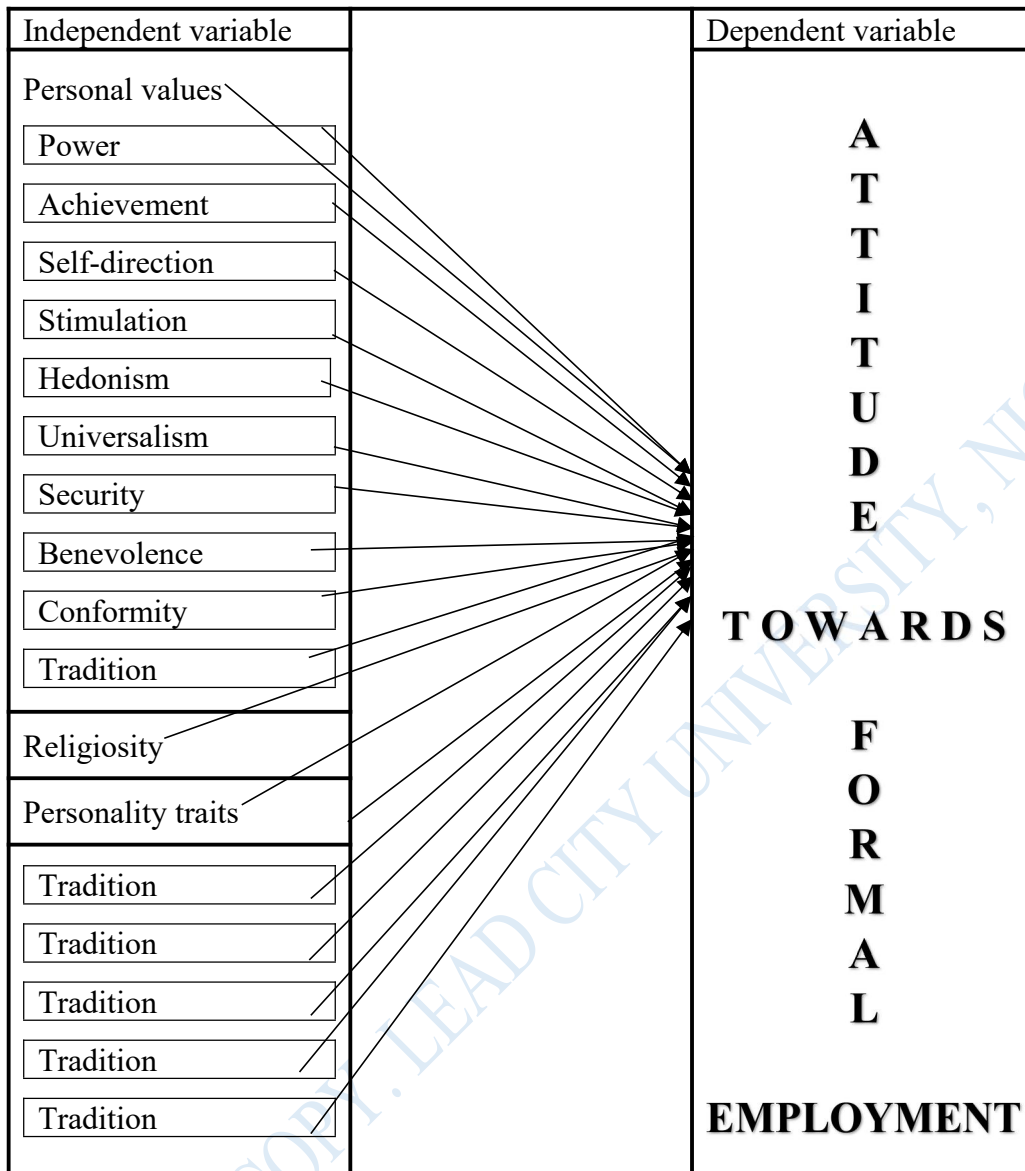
Independent variable

Personal values

Power

Achievement

Self-direction

Stimulation

Hedonism

Universalism

Security

Benevolence

Conformity

Tradition

Religiosity

Personality traits

Tradition

Tradition

Tradition

Tradition

Tradition

Dependent variable

A
T
T
I
T
U
D
E

TOWARDS

F
O
R
M
A
L

EMPLOYMENT

COPY. LEAD CITY UNIVERSITY, N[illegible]